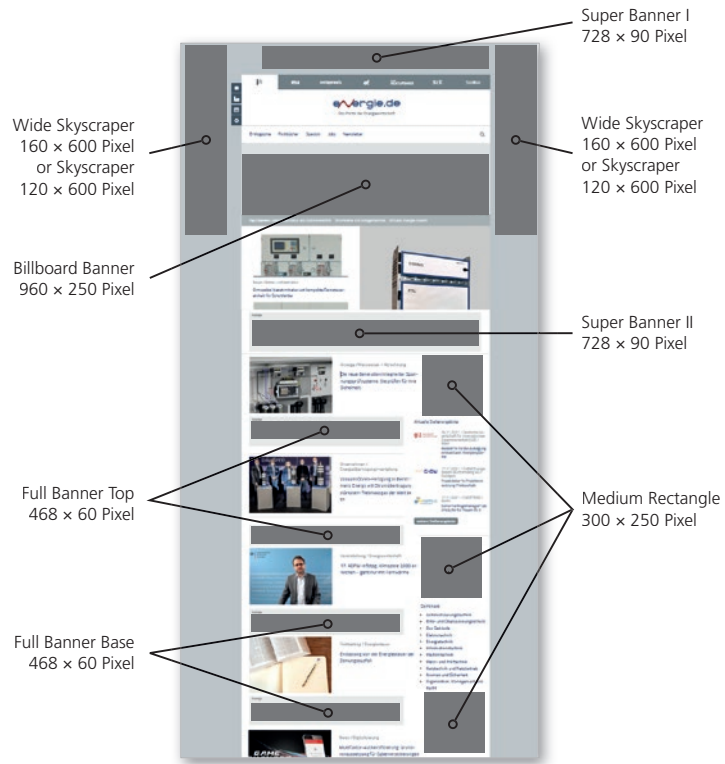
Super Banner I
728 × 90 Pixel

Wide Skyscraper
160 × 600 Pixel
or Skyscraper
120 × 600 Pixel

Wide Skyscraper
160 × 600 Pixel
or Skyscraper
120 × 600 Pixel

energie.de

Billboard Banner
960 × 250 Pixel

Super Banner II
728 × 90 Pixel

Full Banner Top
468 × 60 Pixel

Medium Rectangle
300 × 250 Pixel

Full Banner Base
468 × 60 Pixel